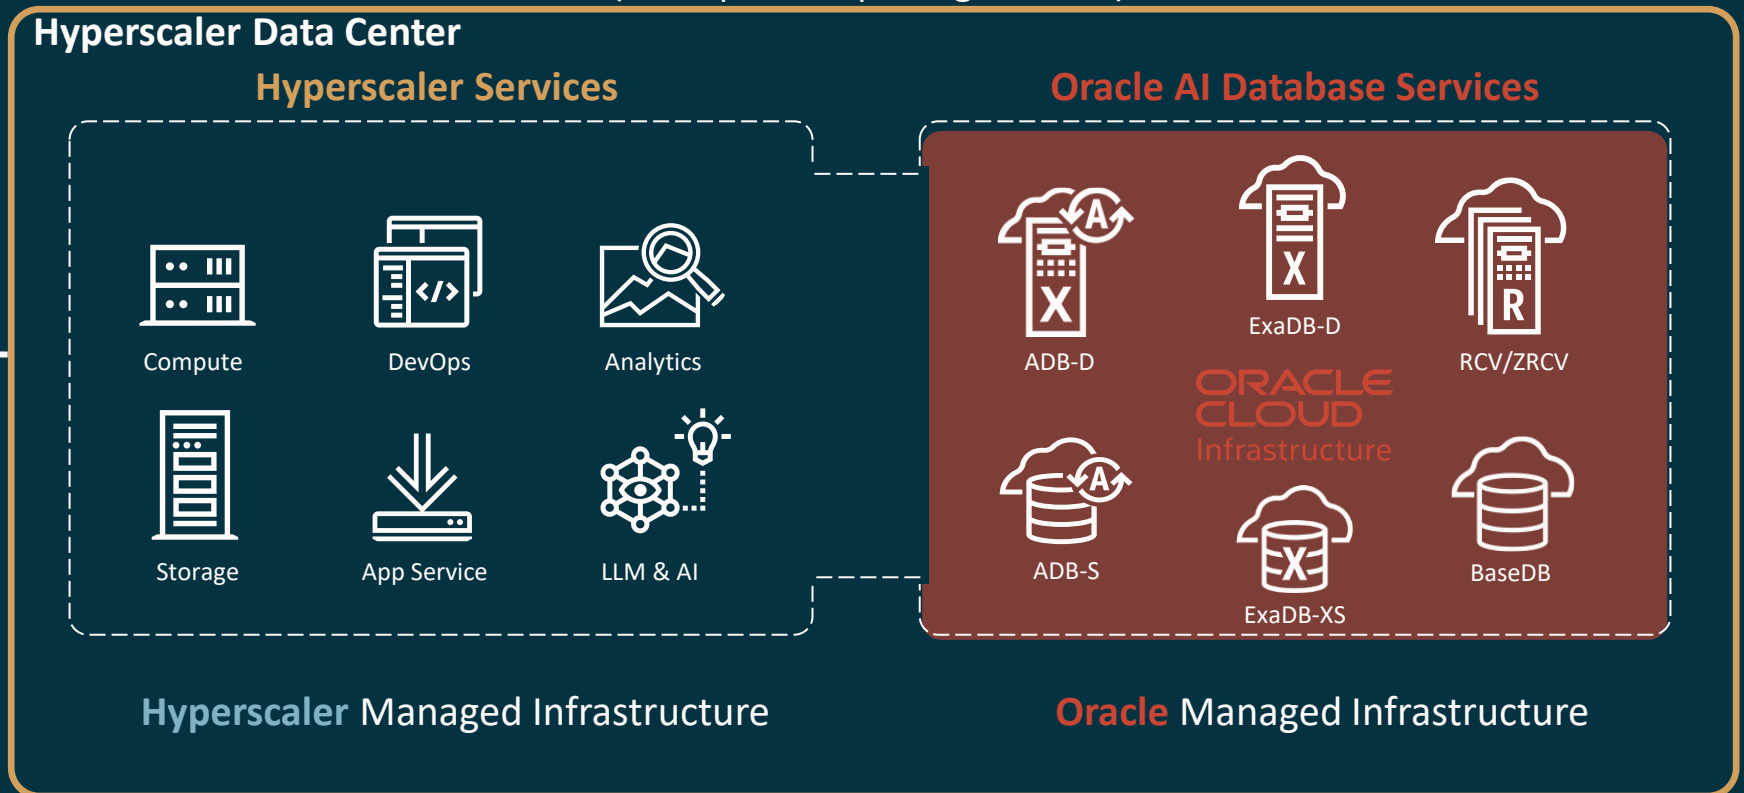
Hyperscaler Data Center

Hyperscaler Services

Oracle AI Database Services

Compute

DevOps

Analytics

Storage

App Service

LLM & AI

ADB-D

ExaDB-D

RCV/ZRCV

ORACLE CLOUD Infrastructure

ADB-S

ExaDB-XS

BaseDB

Hyperscaler Managed Infrastructure

Oracle Managed Infrastructure